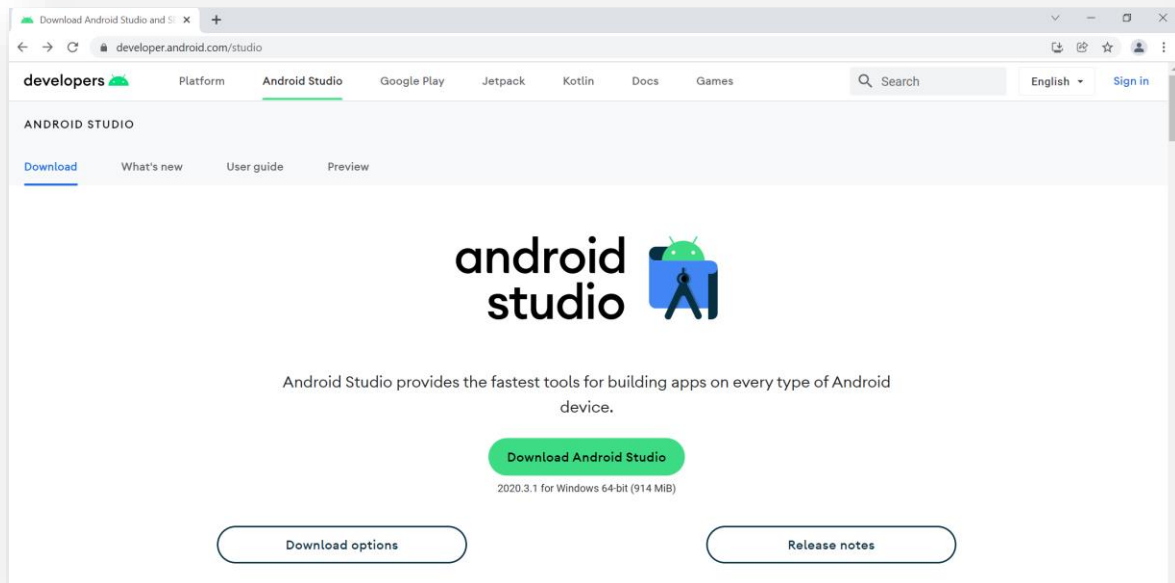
Download Android Studio and S

developer.android.com/studio

developers

Platform

Android Studio

Google Play

Jetpack

Kotlin

Docs

Games

Search

English

Sign in

ANDROID STUDIO

Download

What's new

User guide

Preview

android studio

Android Studio provides the fastest tools for building apps on every type of Android device.

Download Android Studio

2020.3.1 for Windows 64-bit (914 MiB)

Download options

Release notes